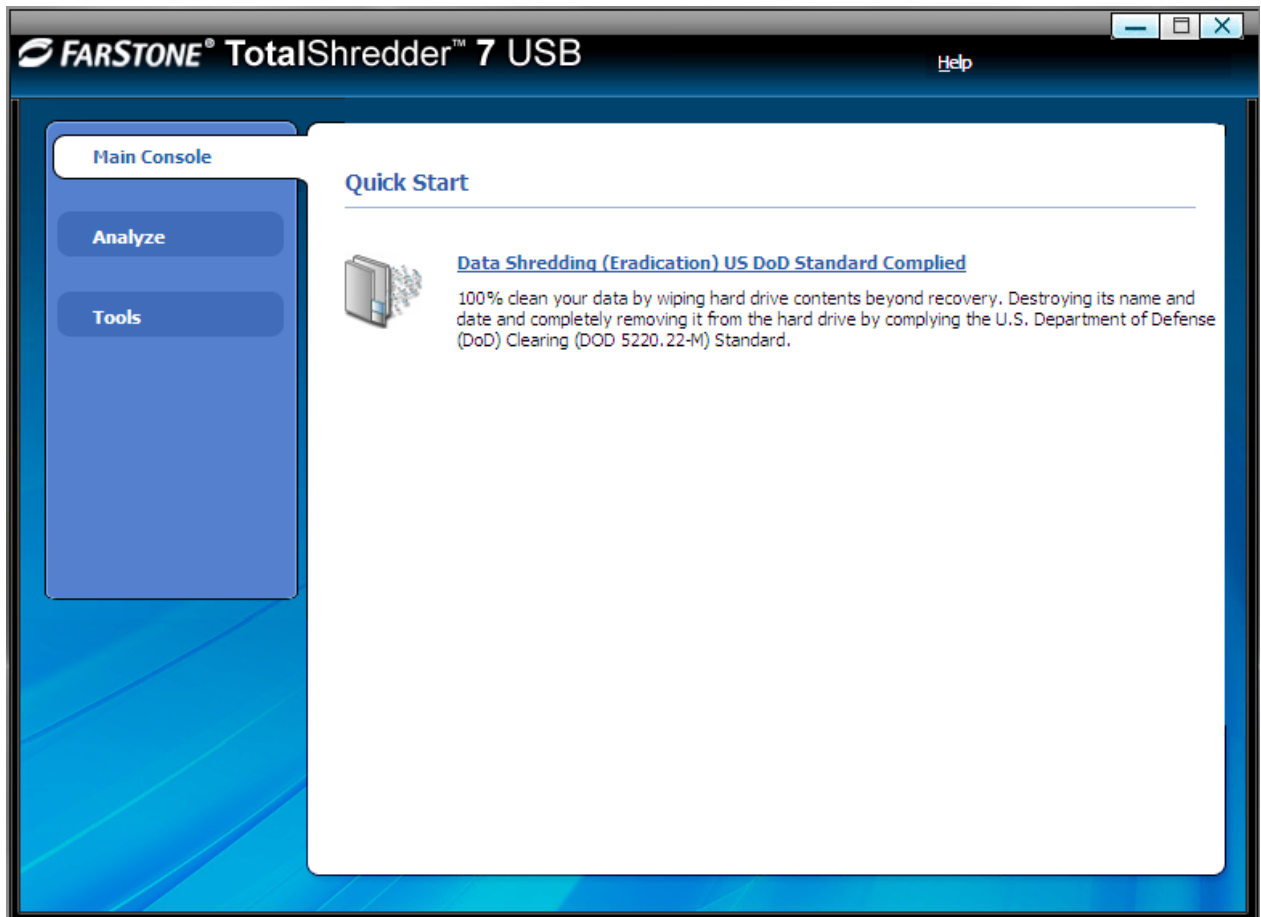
FARSTONE® TotalShredder™ 7 USB

Help

Main Console

Analyze

Tools

Quick Start

Data Shredding (Eradication) US DoD Standard Complied

100% clean your data by wiping hard drive contents beyond recovery. Destroying its name and date and completely removing it from the hard drive by complying the U.S. Department of Defense (DoD) Clearing (DOD 5220.22-M) Standard.